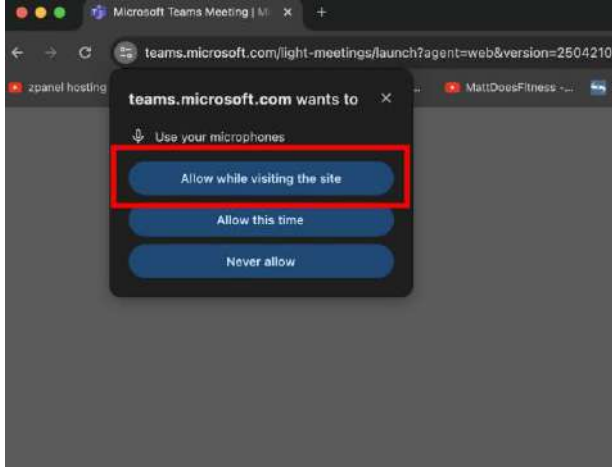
Microsoft Teams Meeting | M ×  +

teams.microsoft.com/light-meetings/launch?agent=web&version=2504210

zpanel hosting   MattDoesFitness -...

teams.microsoft.com wants to ×

Use your microphones

Allow while visiting the site

Allow this time

Never allow